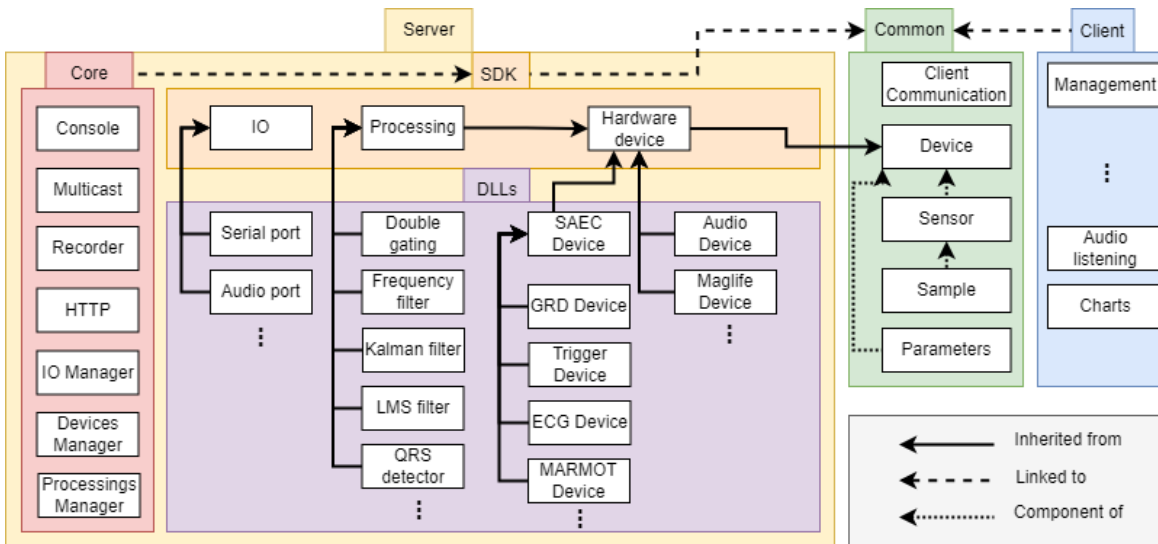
Server

Core

SDK

Common

Client

Console

Multicast

Recorder

HTTP

IO Manager

Devices Manager

Processings Manager

IO

Processing

Hardware device

DLLs

Serial port

Audio port

⋮

Double gating

Frequency filter

Kalman filter

LMS filter

QRS detector

⋮

SAEC Device

GRD Device

Trigger Device

ECG Device

MARMOT Device

⋮

Audio Device

Maglife Device

⋮

Client Communication

Device

Sensor

Sample

Parameters

Management

⋮

Audio listening

Charts

Inherited from

Linked to

Component of